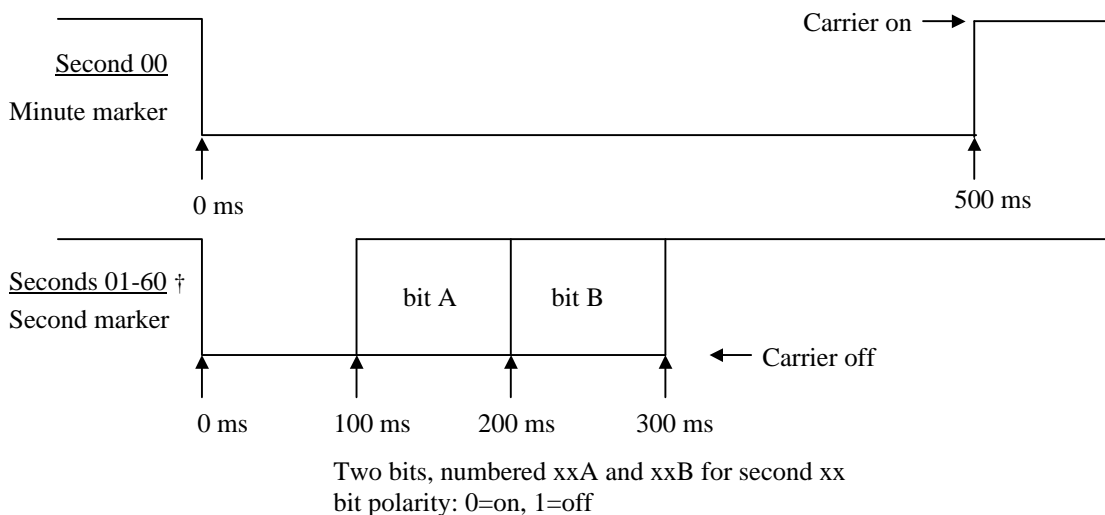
Carrier on

Second 00

Minute marker

0 ms

500 ms

Seconds 01-60 †

Second marker

bit A

bit B

Carrier off

0 ms

100 ms

200 ms

300 ms

Two bits, numbered xxA and xxB for second xx
bit polarity: 0=on, 1=off